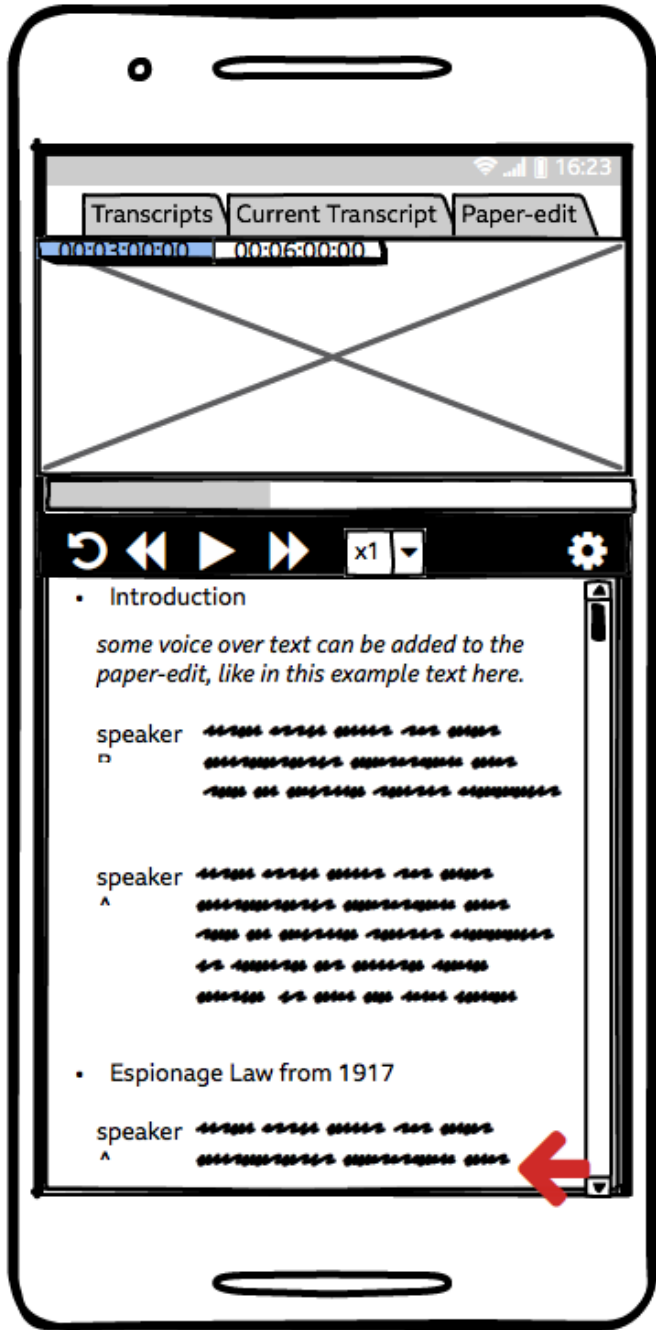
16:23

Transcripts | Current Transcript | Paper-edit

00:03:00:00 | 00:06:00:00

x1

• Introduction

*some voice over text can be added to the paper-edit, like in this example text here.*

speaker B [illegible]

speaker A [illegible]

• Espionage Law from 1917

speaker A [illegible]